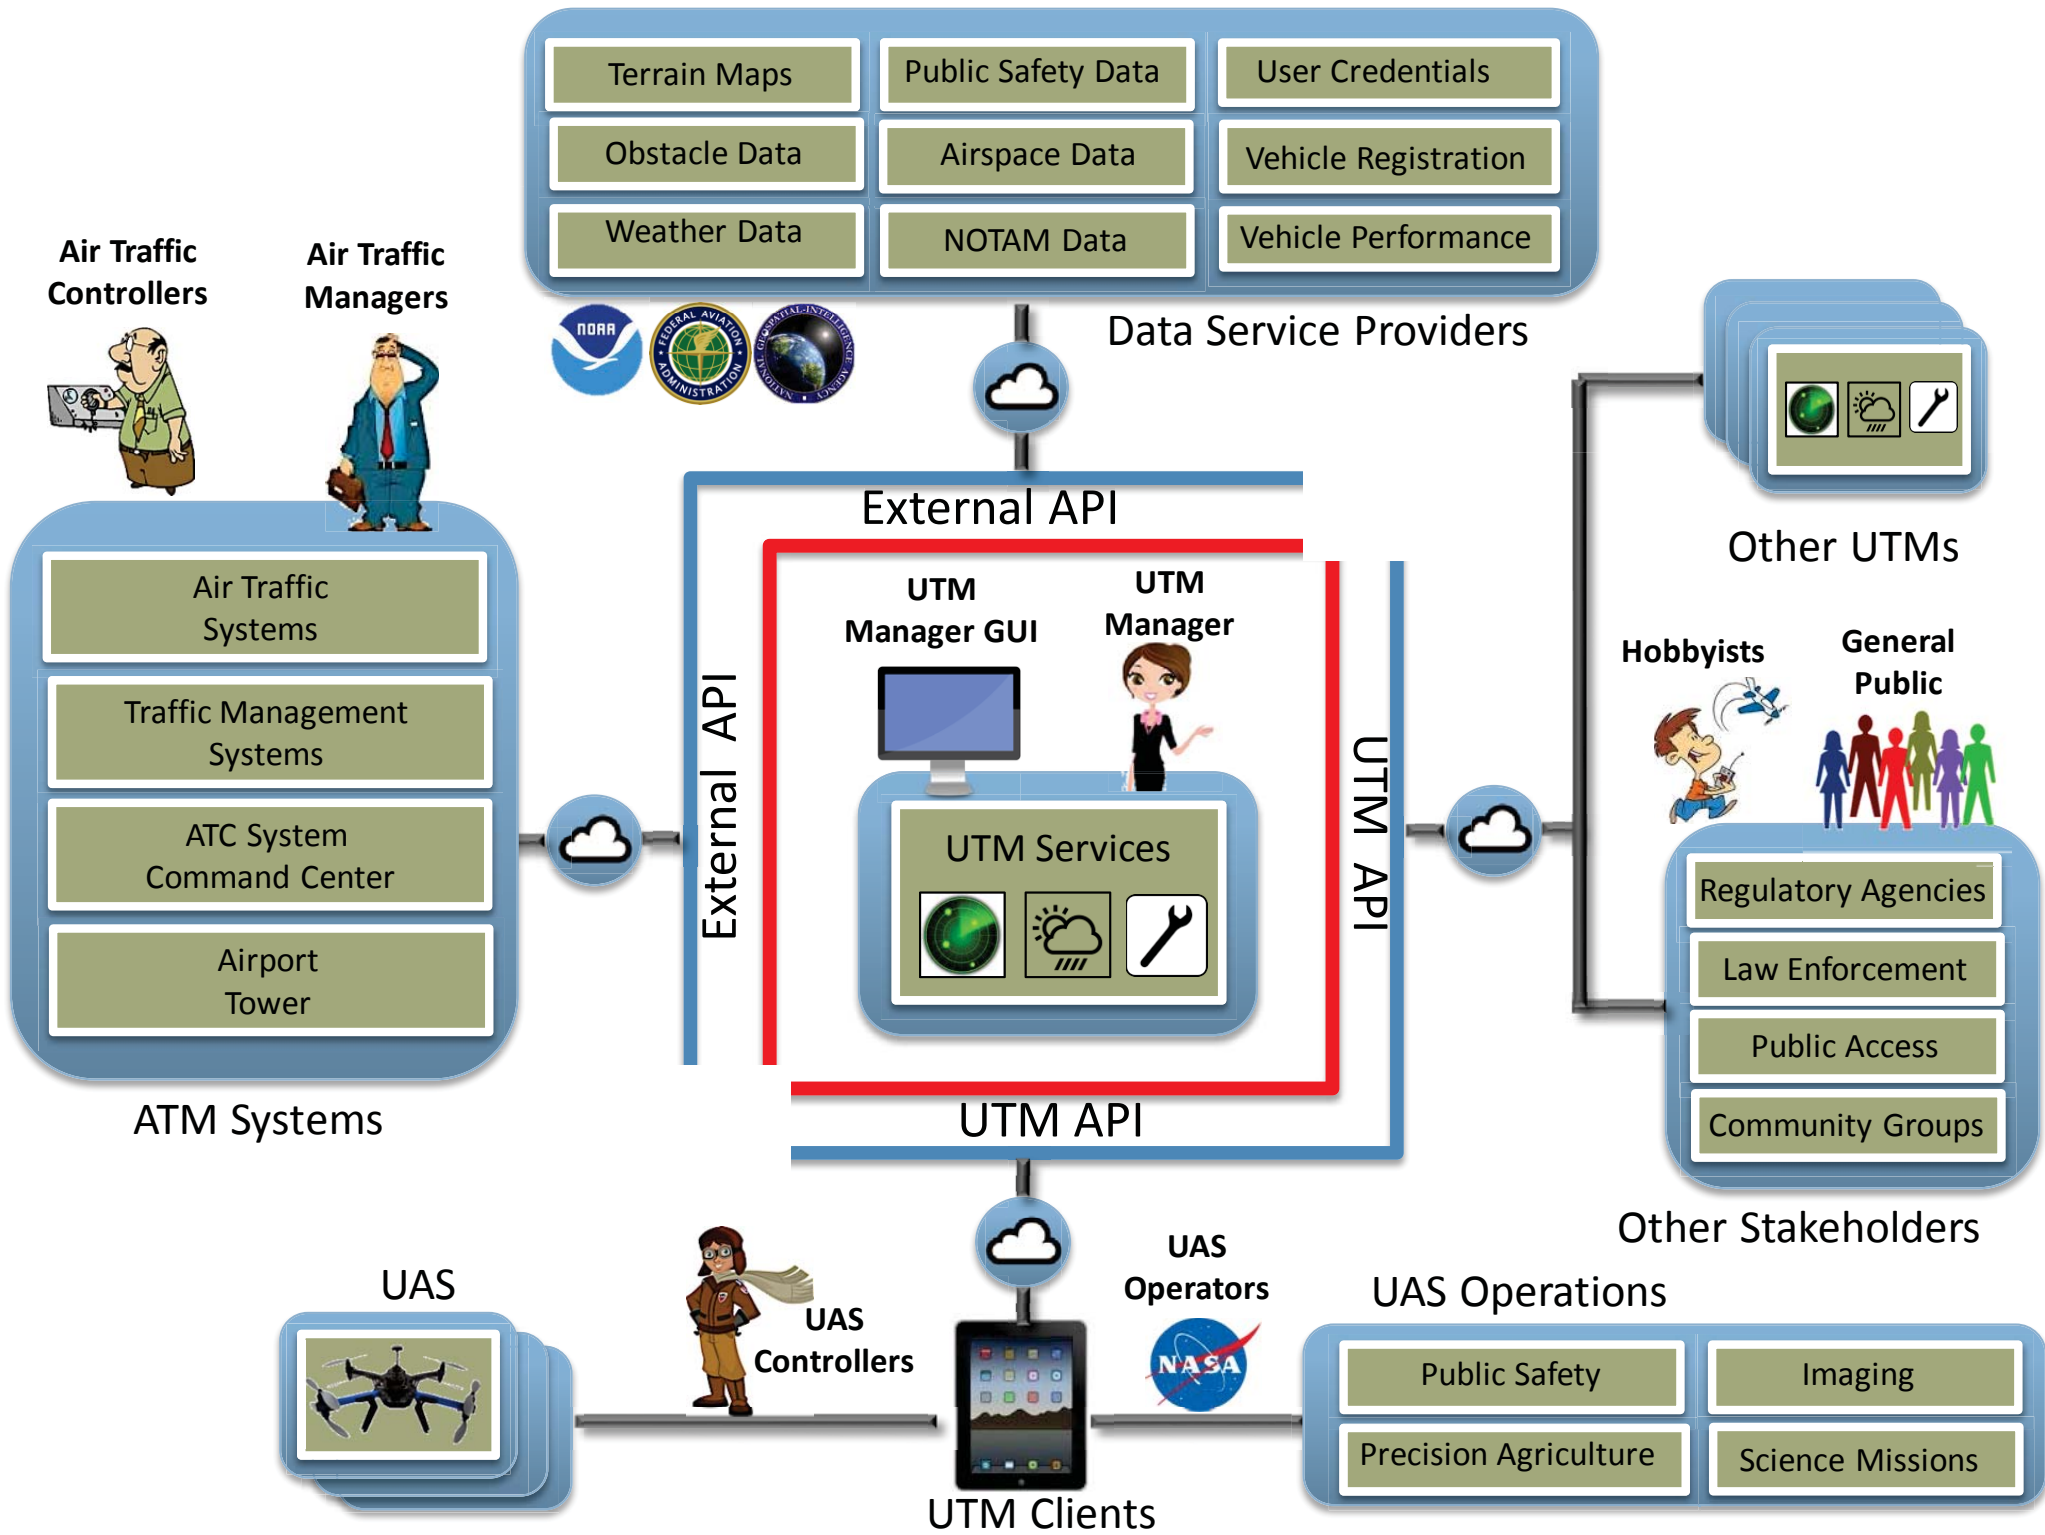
Terrain Maps
Public Safety Data
User Credentials
Obstacle Data
Airspace Data
Vehicle Registration
Weather Data
NOTAM Data
Vehicle Performance

NOAA
FEDERAL AVIATION ADMINISTRATION
NATIONAL GEOSPATIAL-INTELLIGENCE AGENCY

Data Service Providers

Air Traffic Controllers
Air Traffic Managers

Air Traffic Systems
Traffic Management Systems
ATC System Command Center
Airport Tower

ATM Systems

External API
External API

UTM Manager GUI
UTM Manager

UTM Services

UTM API
UTM API

Other UTMs

Hobbyists
General Public

Regulatory Agencies
Law Enforcement
Public Access
Community Groups

Other Stakeholders

UAS
UAS Controllers
UAS Operators
NASA

UTM Clients

UAS Operations
Public Safety
Imaging
Precision Agriculture
Science Missions